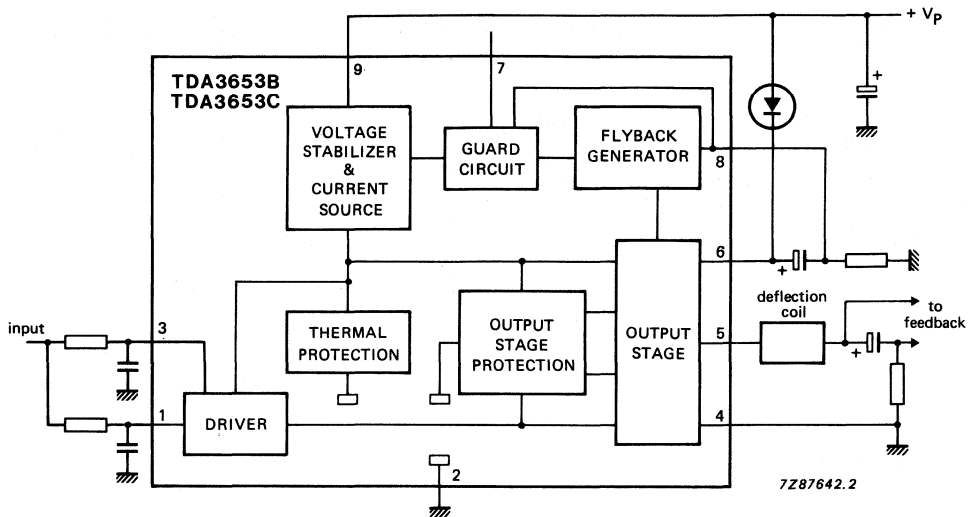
+ $V_P$

TDA3653B
TDA3653C

9

7

VOLTAGE STABILIZER & CURRENT SOURCE

GUARD CIRCUIT

FLYBACK GENERATOR

8

6

THERMAL PROTECTION

OUTPUT STAGE PROTECTION

OUTPUT STAGE

deflection coil

to feedback

input

3

5

1

DRIVER

4

2

7Z87642.2